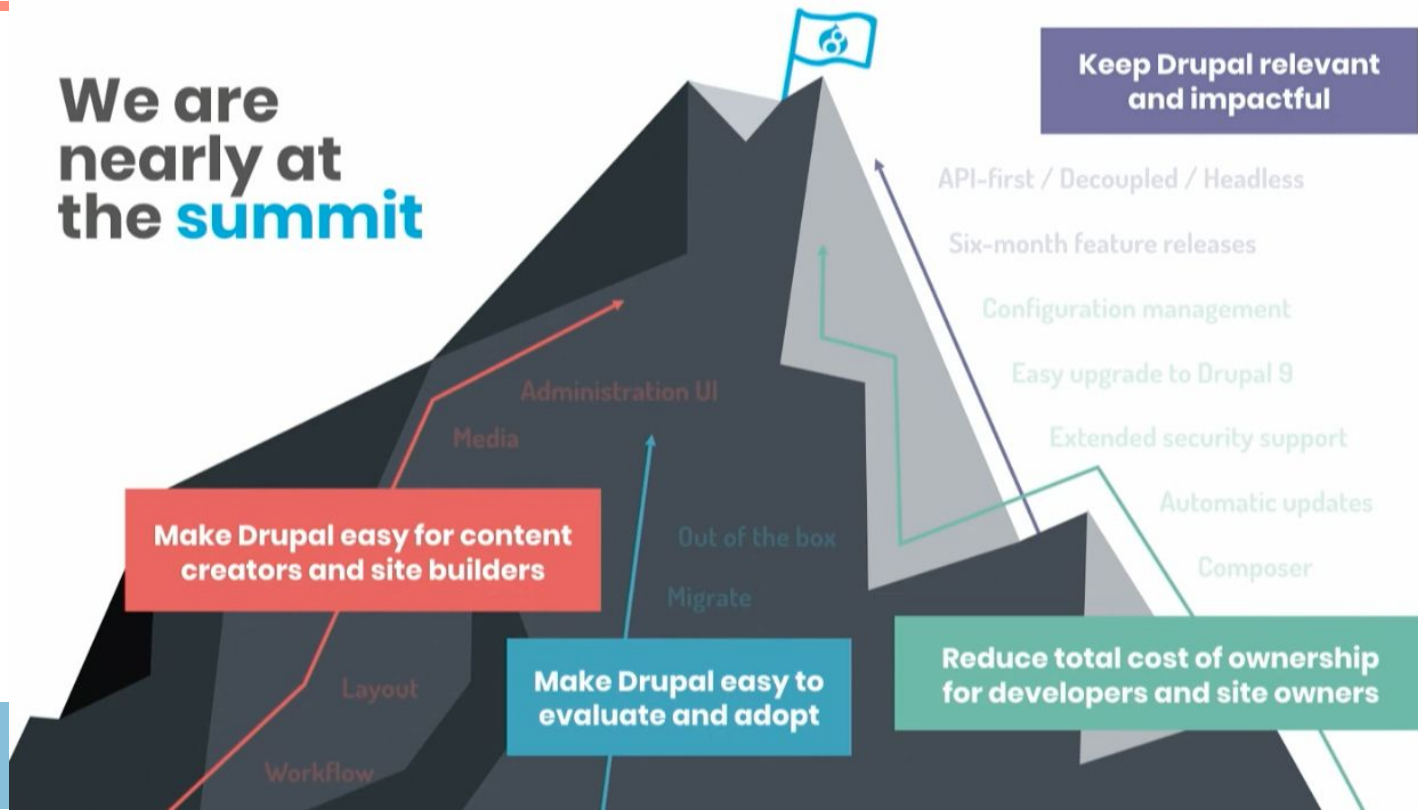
We are nearly at the summit

Keep Drupal relevant and impactful

API-first / Decoupled / Headless

Six-month feature releases

Configuration management

Easy upgrade to Drupal 9

Extended security support

Automatic updates

Composer

Administration UI

Media

Make Drupal easy for content creators and site builders

Out of the box

Migrate

Layout

Workflow

Make Drupal easy to evaluate and adopt

Reduce total cost of ownership for developers and site owners